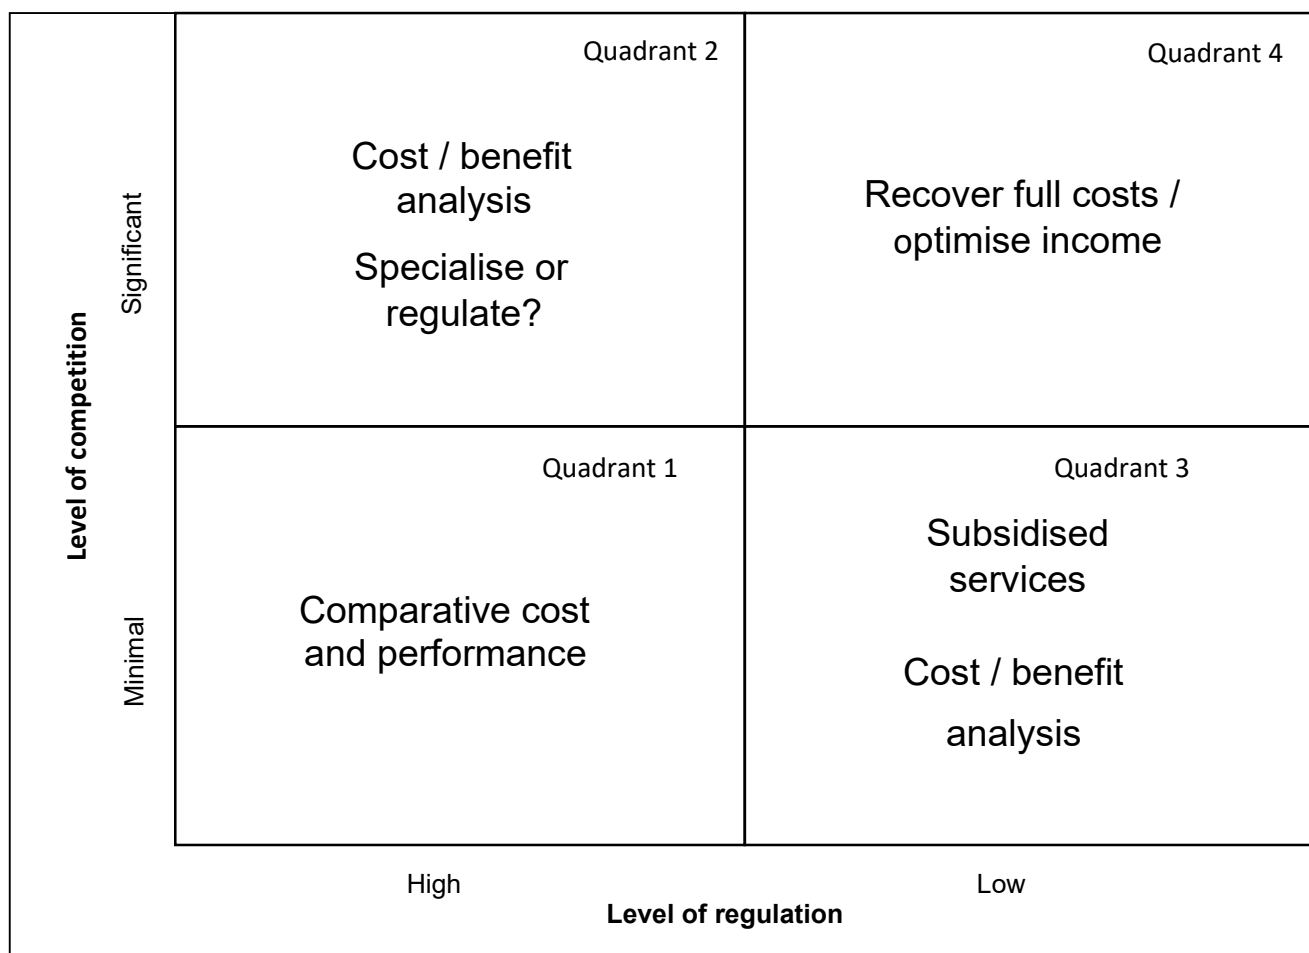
Level of competition

Significant

Quadrant 2

Cost / benefit analysis

Specialise or regulate?

Quadrant 4

Recover full costs / optimise income

Minimal

Quadrant 1

Comparative cost and performance

Quadrant 3

Subsidised services

Cost / benefit analysis

High

Low

Level of regulation